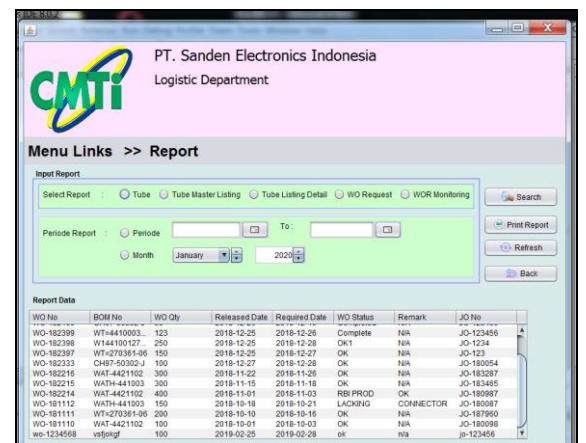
CMTi

PT. Sanden Electronics Indonesia

Logistic Department

Menu Links >> Report

Input Report

Select Report : Tube Tube Master Listing Tube Listing Detail WO Request WOR Monitoring

Search

Periode Report : Periode To :

Month January 2020

Print Report

Refresh

Back

Report Data

| WO No | BOM No | WO Qty | Released Date | Required Date | WO Status | Remark | JO No |
|---|---|---|---|---|---|---|---|
| WO-182399 | WT=4410003... | 123 | 2018-12-25 | 2018-12-26 | Complete | N/A | JO-123456 |
| WO-182398 | W144100127... | 250 | 2018-12-25 | 2018-12-28 | OK1 | N/A | JO-1234 |
| WO-182397 | WT=270361-06 | 150 | 2018-12-25 | 2018-12-27 | OK | N/A | JO-123 |
| WO-182333 | CH97-50302-J | 100 | 2018-12-27 | 2018-12-28 | OK | N/A | JO-180054 |
| WO-182216 | WAT-4421102 | 300 | 2018-11-22 | 2018-11-26 | OK | N/A | JO-183287 |
| WO-182215 | WATH-441003 | 300 | 2018-11-15 | 2018-11-18 | OK | N/A | JO-183465 |
| WO-182214 | WAT-4421102 | 400 | 2018-11-01 | 2018-11-03 | RBI PROD | OK | JO-180987 |
| WO-181112 | WATH-441003 | 150 | 2018-10-18 | 2018-10-21 | LACKING | CONNECTOR | JO-180087 |
| WO-181111 | WT=270361-06 | 200 | 2018-10-10 | 2018-10-16 | OK | N/A | JO-187960 |
| WO-181110 | WAT-4421102 | 100 | 2018-10-01 | 2018-10-03 | OK | N/A | JO-180098 |
| wo-1234568 | vsfjokgf | 100 | 2019-02-25 | 2019-02-28 | ok | n/a | jo-123456 |